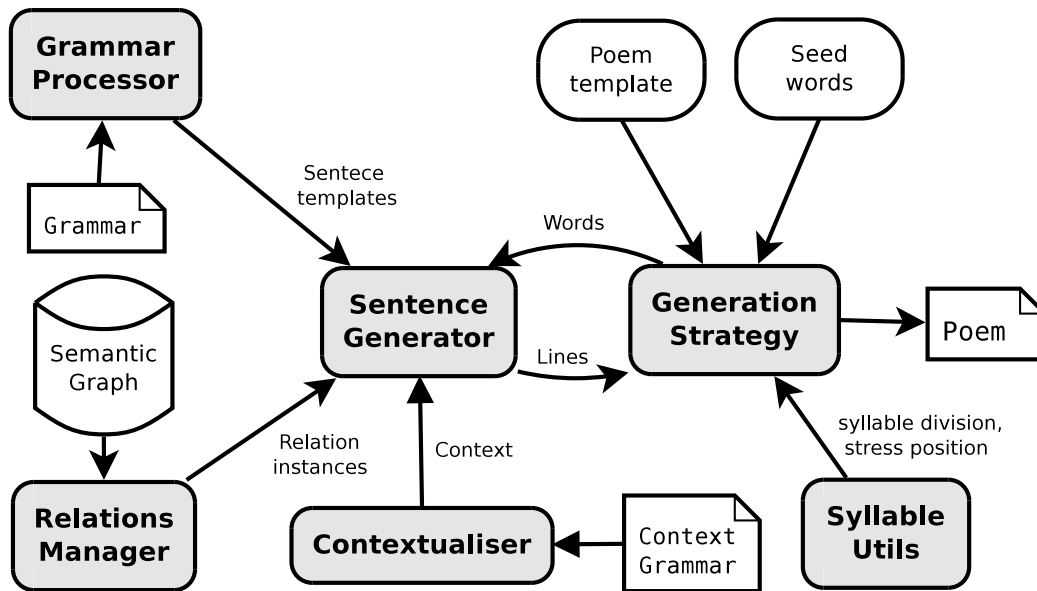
Grammar Processor

Grammar

Sentece templates

Poem template

Seed words

Words

Semantic Graph

Sentence Generator

Generation Strategy

Poem

Lines

Relation instances

Context

syllable division, stress position

Relations Manager

Contextualiser

Context Grammar

Syllable Utils